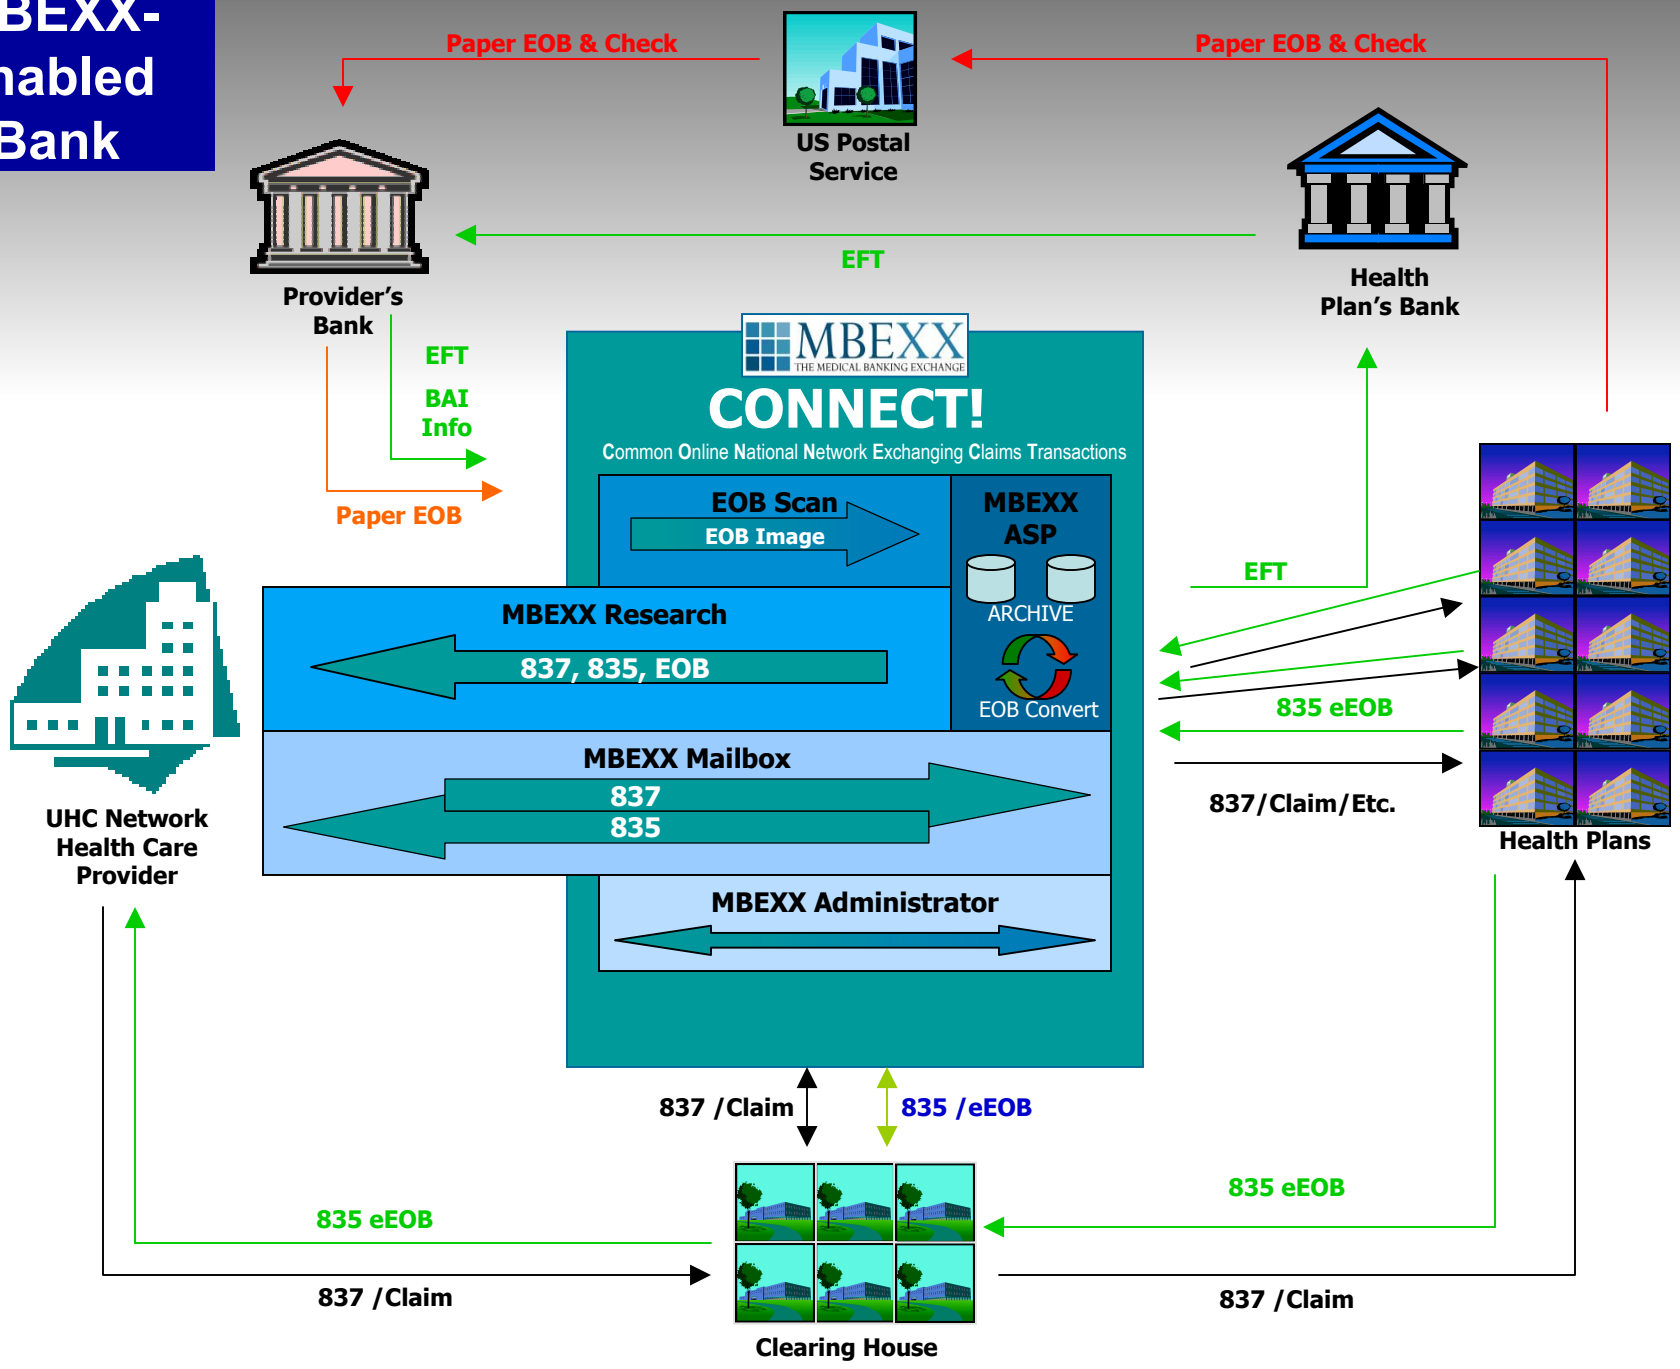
BEXX-
nabled
Bank

Paper EOB & Check

US Postal Service

Paper EOB & Check

Provider's Bank

EFT

Health Plan's Bank

EFT

BAI Info

Paper EOB

MBEXX
THE MEDICAL BANKING EXCHANGE

CONNECT!

Common Online National Network Exchanging Claims Transactions

EOB Scan

EOB Image

MBEXX ASP

ARCHIVE

EOB Convert

MBEXX Research

837, 835, EOB

MBEXX Mailbox

837

835

MBEXX Administrator

UHC Network Health Care Provider

EFT

835 eEOB

837/Claim/Etc.

Health Plans

837 /Claim

835 /eEOB

835 eEOB

835 eEOB

837 /Claim

837 /Claim

Clearing House